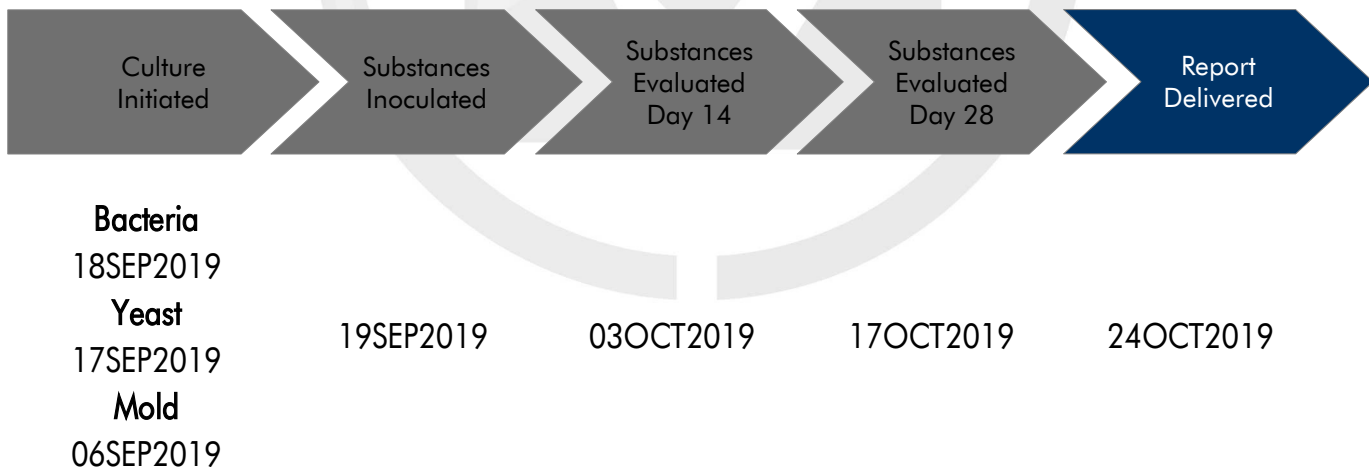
Culture Initiated

Substances Inoculated

Substances Evaluated Day 14

Substances Evaluated Day 28

Report Delivered

Bacteria
18SEP2019
Yeast
17SEP2019
Mold
06SEP2019

19SEP2019

03OCT2019

17OCT2019

24OCT2019